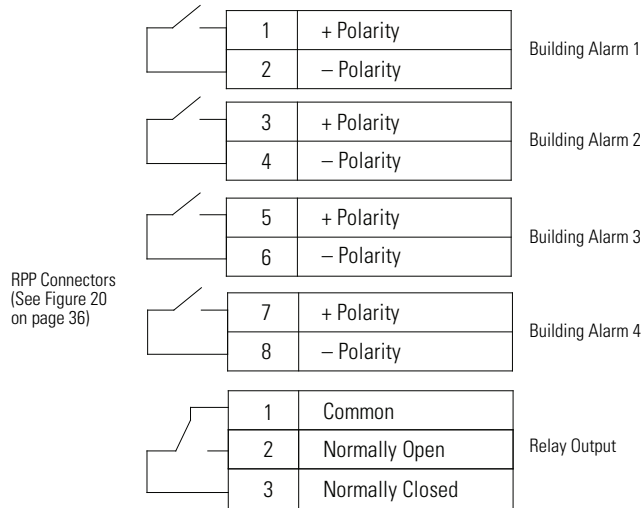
| | | |
|---|---|---|
| 1 | + Polarity | Building Alarm 1 |
| 2 | – Polarity | |

| | | |
|---|---|---|
| 3 | + Polarity | Building Alarm 2 |
| 4 | – Polarity | |

| | | |
|---|---|---|
| 5 | + Polarity | Building Alarm 3 |
| 6 | – Polarity | |

RPP Connectors (See Figure 20 on page 36)

| | | |
|---|---|---|
| 7 | + Polarity | Building Alarm 4 |
| 8 | – Polarity | |

| | | |
|---|---|---|
| 1 | Common | Relay Output |
| 2 | Normally Open | |
| 3 | Normally Closed | |